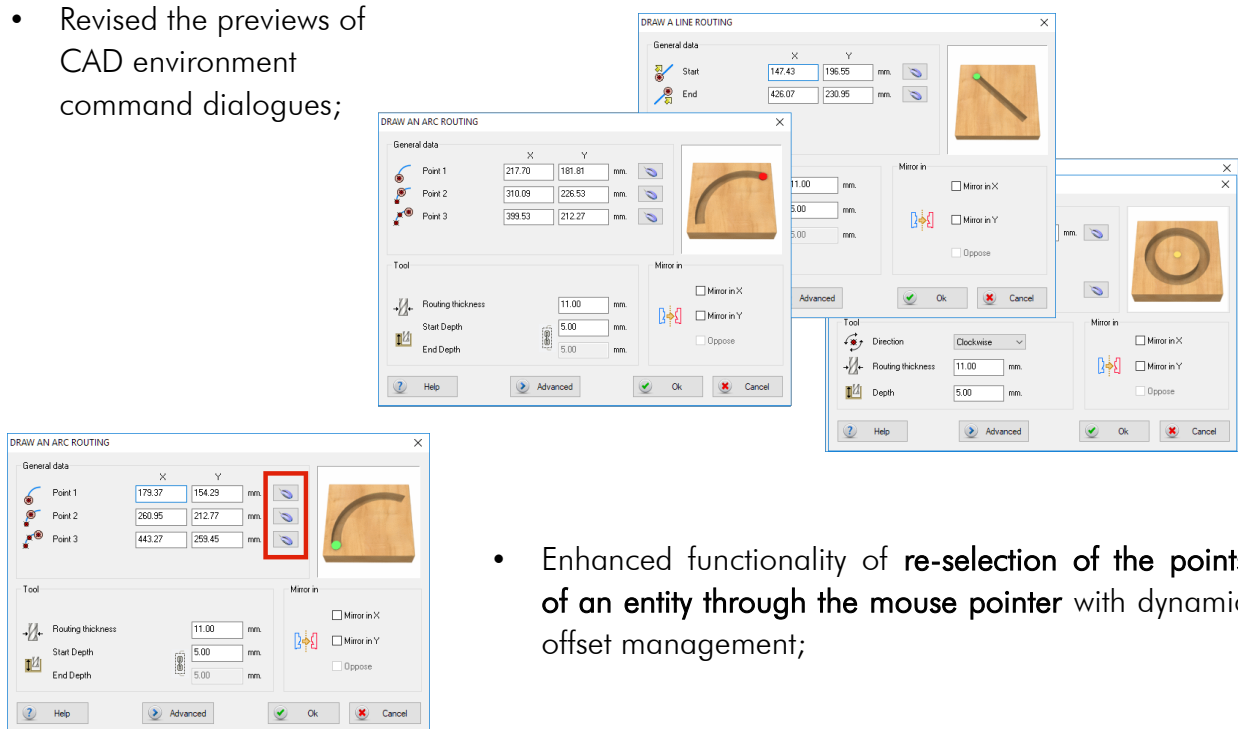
• Revised the previews of CAD environment command dialogues;

DRAW A LINE ROUTING

General data

X Y

Start 147.43 196.55 mm.

End 426.07 230.95 mm.

Mirror in

Mirror in X

Mirror in Y

Oppose

11.00 mm.

5.00 mm.

5.00 mm.

Advanced

Ok

Cancel

DRAW AN ARC ROUTING

General data

X Y

Point 1 217.70 181.81 mm.

Point 2 310.09 226.53 mm.

Point 3 399.53 212.27 mm.

Tool

Routing thickness 11.00 mm.

Start Depth 5.00 mm.

End Depth 5.00 mm.

Mirror in

Mirror in X

Mirror in Y

Oppose

Help

Advanced

Ok

Cancel

mm.

Tool

Direction Clockwise

Routing thickness 11.00 mm.

Depth 5.00 mm.

Mirror in

Mirror in X

Mirror in Y

Oppose

Help

Advanced

Ok

Cancel

DRAW AN ARC ROUTING

General data

X Y

Point 1 179.37 154.29 mm.

Point 2 260.95 212.77 mm.

Point 3 443.27 259.45 mm.

Tool

Routing thickness 11.00 mm.

Start Depth 5.00 mm.

End Depth 5.00 mm.

Mirror in

Mirror in X

Mirror in Y

Oppose

Help

Advanced

Ok

Cancel

• Enhanced functionality of re-selection of the point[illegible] of an entity through the mouse pointer with dynami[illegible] offset management;